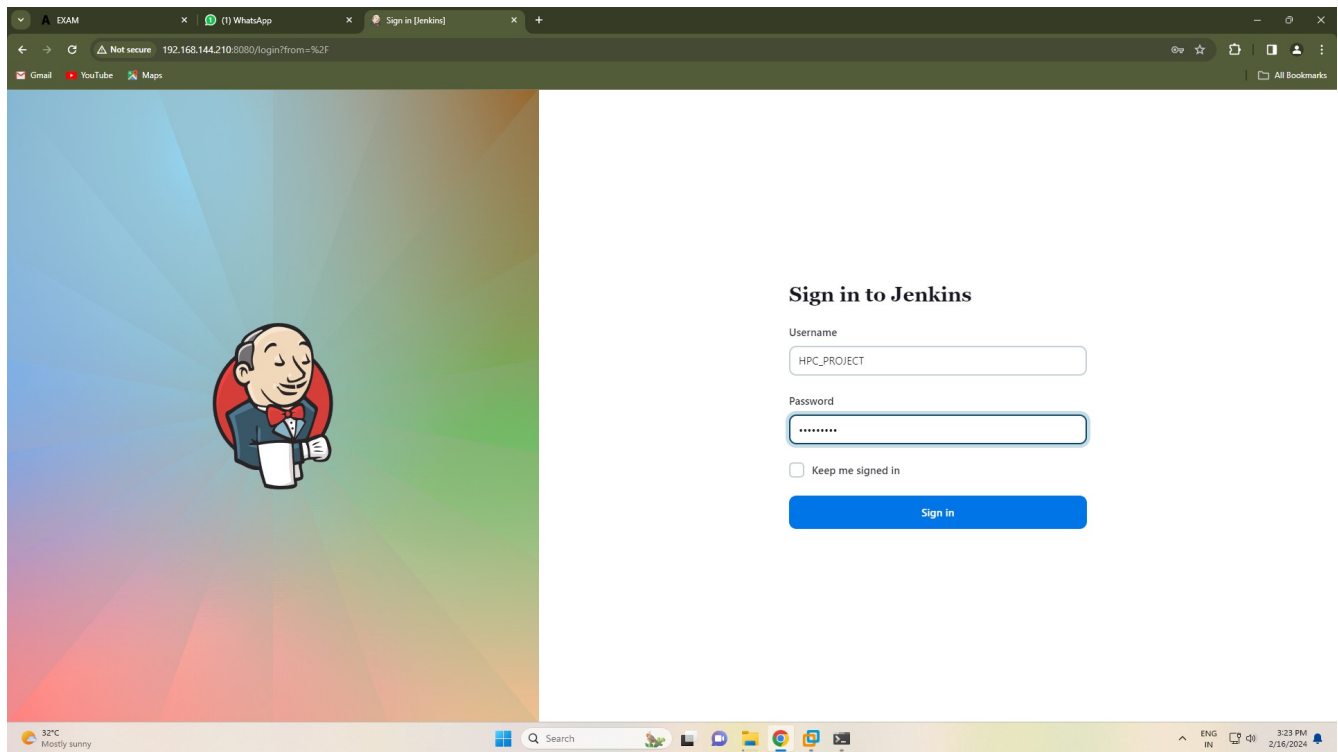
EXAM
(1) WhatsApp
Sign in [Jenkins]
Not secure 192.168.144.210:8080/login?from=%2F
Gmail YouTube Maps
All Bookmarks

Sign in to Jenkins

Username
HPC_PROJECT

Password
••••••••••

Keep me signed in

Sign in

32°C
Mostly sunny
Search
ENG
IN
3:23 PM
2/16/2024